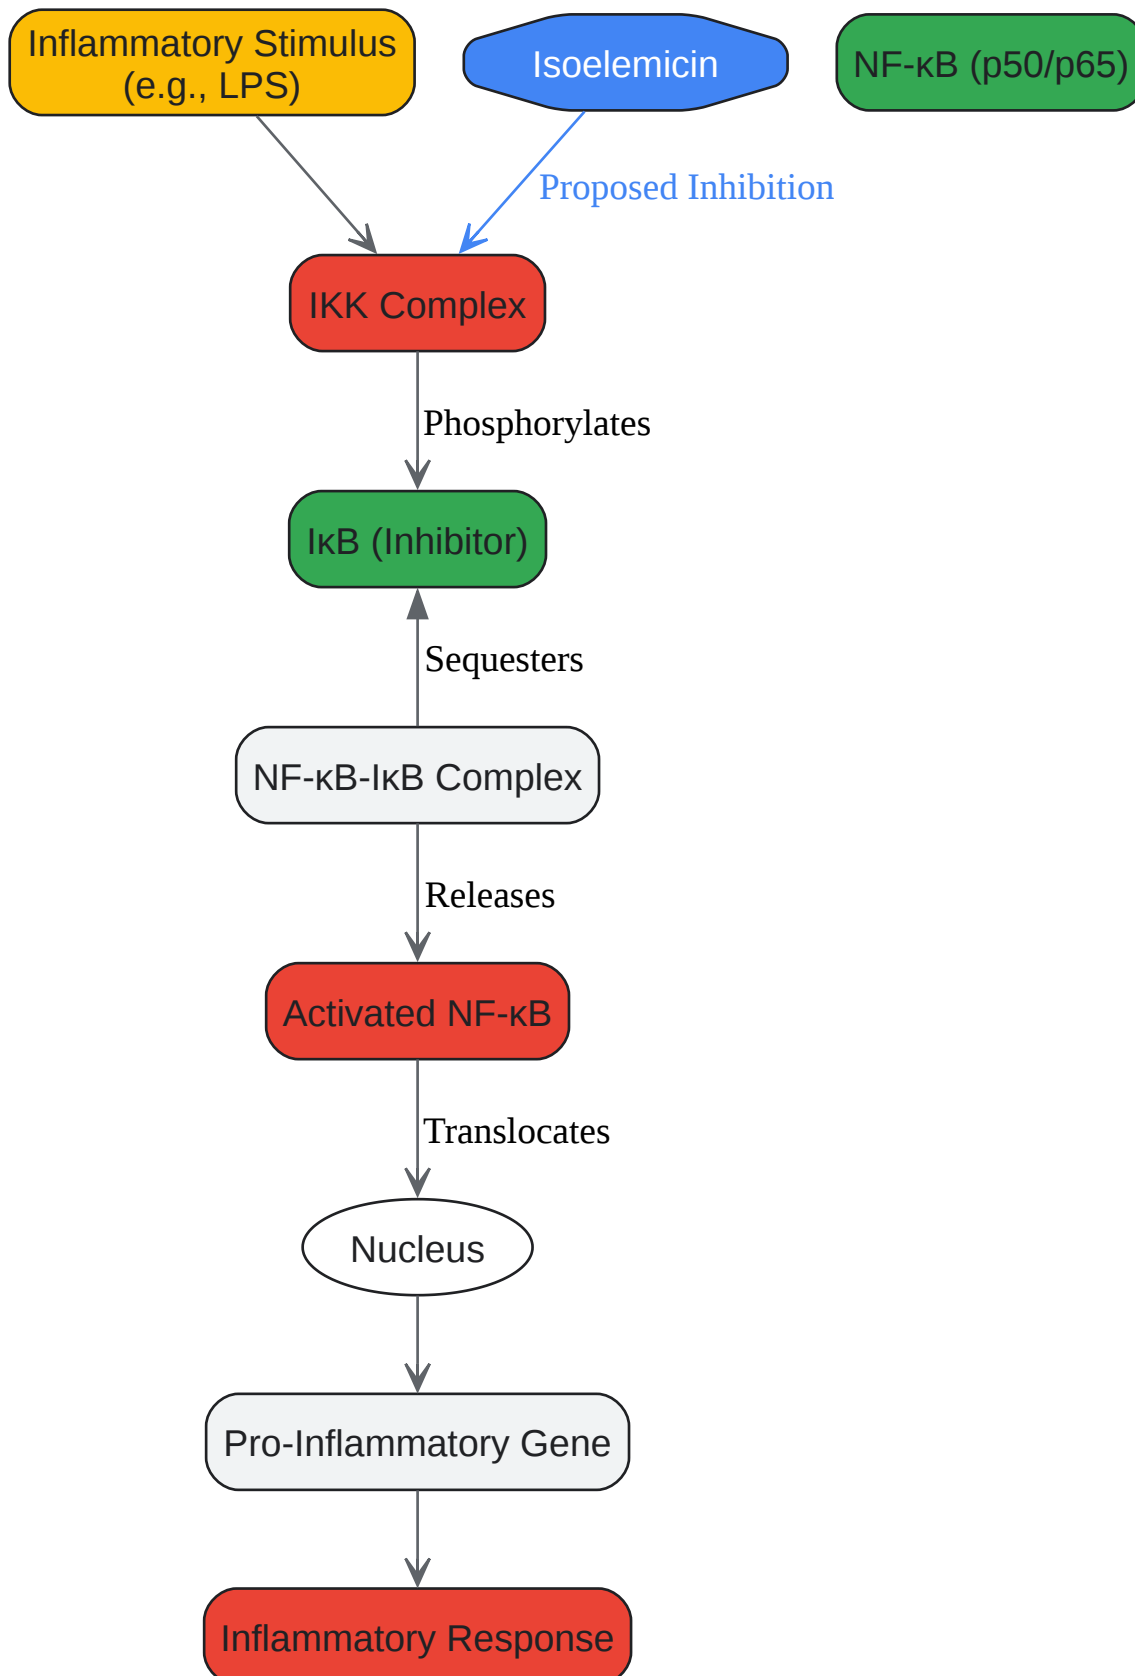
Inflammatory Stimulus (e.g., LPS)

Isoelemicin

NF-κB (p50/p65)

Proposed Inhibition

IKK Complex

Phosphorylates

IκB (Inhibitor)

Sequesters

NF-κB-IκB Complex

Releases

Activated NF-κB

Translocates

Nucleus

Pro-Inflammatory Gene

Inflammatory Response